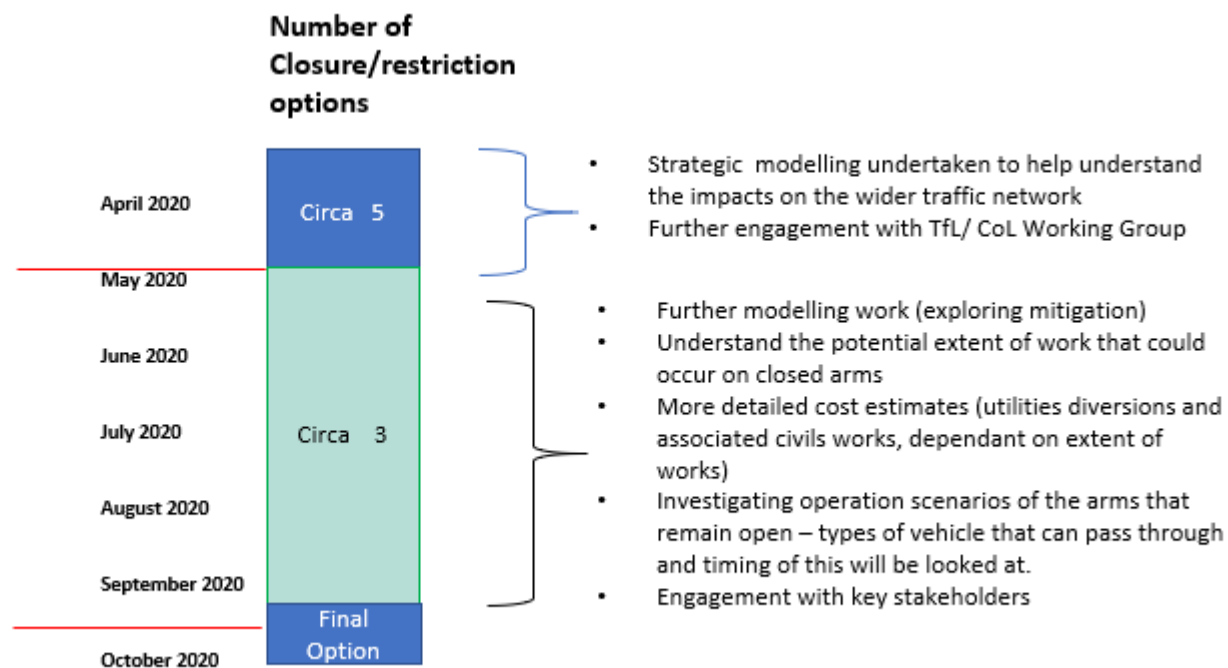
Number of Closure/restriction options

April 2020

Circa 5

- Strategic modelling undertaken to help understand the impacts on the wider traffic network
- Further engagement with TfL/ CoL Working Group

May 2020

June 2020

July 2020

August 2020

September 2020

Circa 3

- Further modelling work (exploring mitigation)
- Understand the potential extent of work that could occur on closed arms
- More detailed cost estimates (utilities diversions and associated civils works, dependant on extent of works)
- Investigating operation scenarios of the arms that remain open – types of vehicle that can pass through and timing of this will be looked at.
- Engagement with key stakeholders

Final Option

October 2020